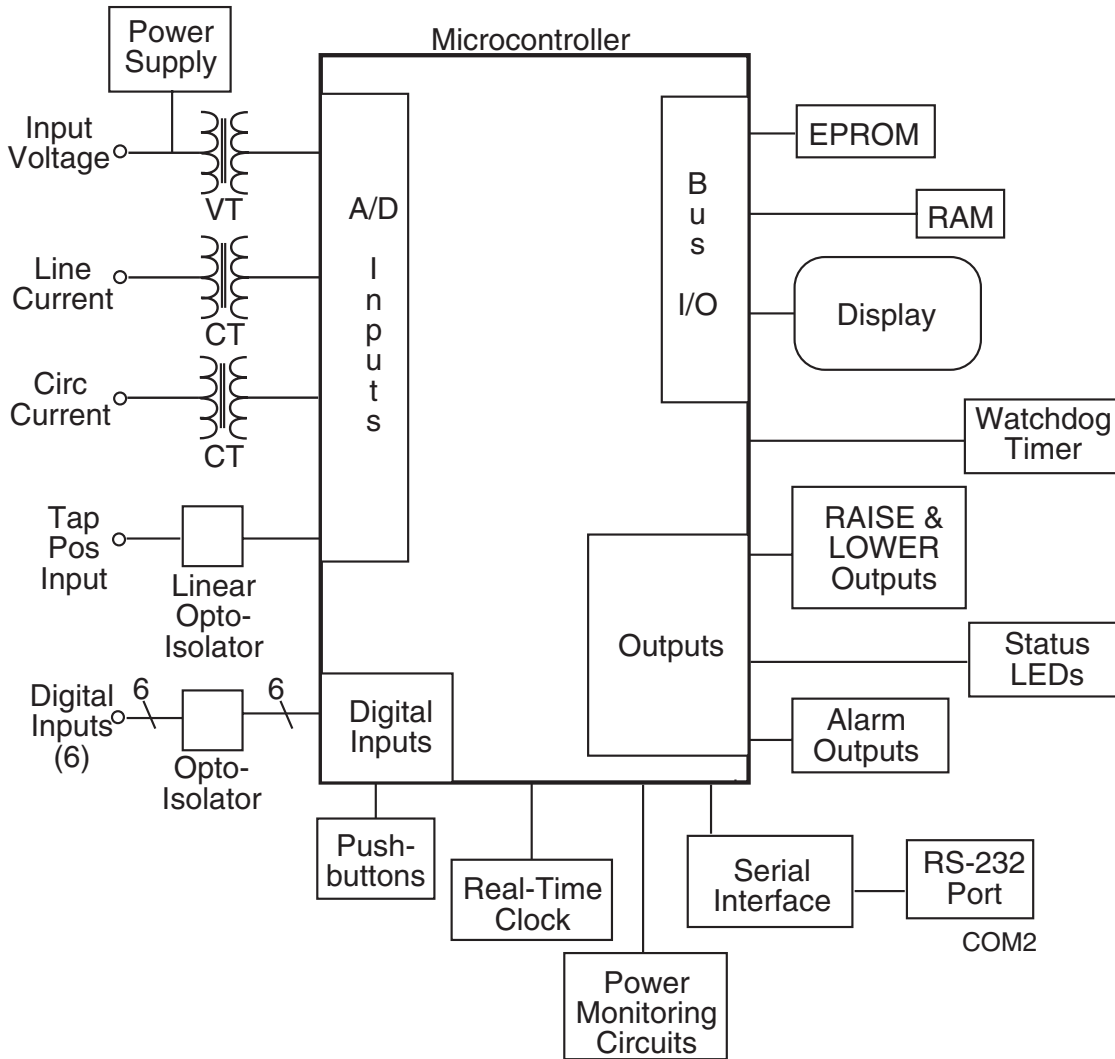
Power Supply

Microcontroller

Input Voltage

VT

Line Current

CT

Circ Current

CT

A/D

Inputs

Bus

I/O

EPROM

RAM

Display

Watchdog Timer

Tap Pos Input

Linear Opto-Isolator

RAISE & LOWER Outputs

Outputs

Status LEDs

Digital Inputs (6)

6

6

Opto-Isolator

Digital Inputs

Alarm Outputs

Push-buttons

Real-Time Clock

Serial Interface

RS-232 Port

COM2

Power Monitoring Circuits